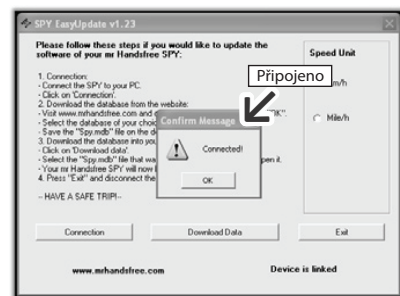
SPY EasyUpdate v1.23

Please follow these steps if you would like to update the software of your mr Handsfree SPY:

1. Connection:
- Connect the SPY to your PC.
- Click on 'Connection'.
2. Download the database from the website:
- Visit www.mrhandsfree.com and c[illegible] "OK".
- Select the database of your choic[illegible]
- Save the "Spy.mdb" file on the d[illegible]
3. Download the database into you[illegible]
- Click on 'Download data'.
- Select the "Spy.mdb" file that wa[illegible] pen it.
- Your mr Handsfree SPY will now l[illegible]
4. Press "Exit" and disconnect the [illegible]

-- HAVE A SAFE TRIP!--

Speed Unit
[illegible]m/h
Mile/h

Připojeno

Confirm Message
Connected!
OK

Connection
Download Data
Exit

www.mrhandsfree.com
Device is linked